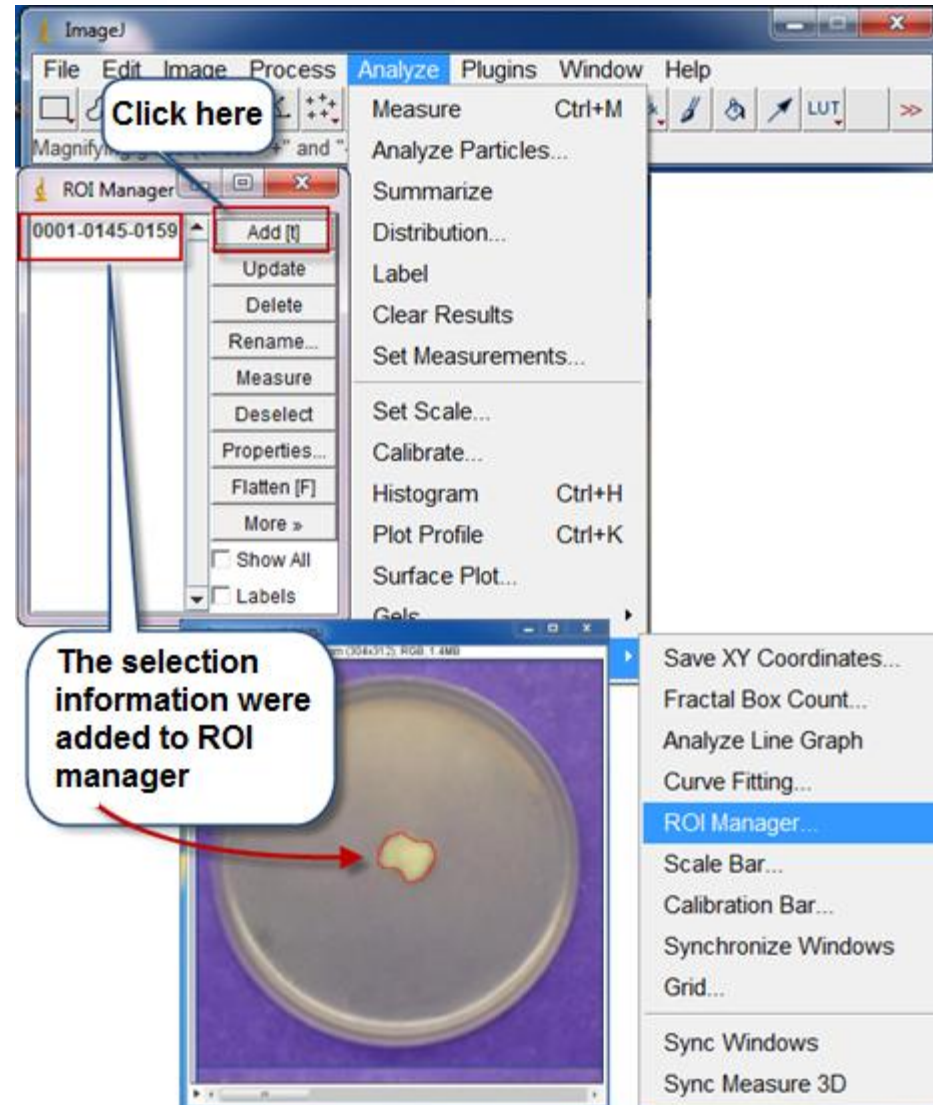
ImageJ

File Edit Image Process Analyze Plugins Window Help

Click here

LUT

Magnifying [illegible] "+" and "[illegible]

ROI Manager

0001-0145-0159

Add [t]
Update
Delete
Rename...
Measure
Deselect
Properties...
Flatten [F]
More »
Show All
Labels

Measure Ctrl+M
Analyze Particles...
Summarize
Distribution...
Label
Clear Results
Set Measurements...
Set Scale...
Calibrate...
Histogram Ctrl+H
Plot Profile Ctrl+K
Surface Plot...
Gels

Save XY Coordinates...
Fractal Box Count...
Analyze Line Graph
Curve Fitting...
ROI Manager...
Scale Bar...
Calibration Bar...
Synchronize Windows
Grid...
Sync Windows
Sync Measure 3D

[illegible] (304x312); RGB; 1.4MB

The selection information were added to ROI manager